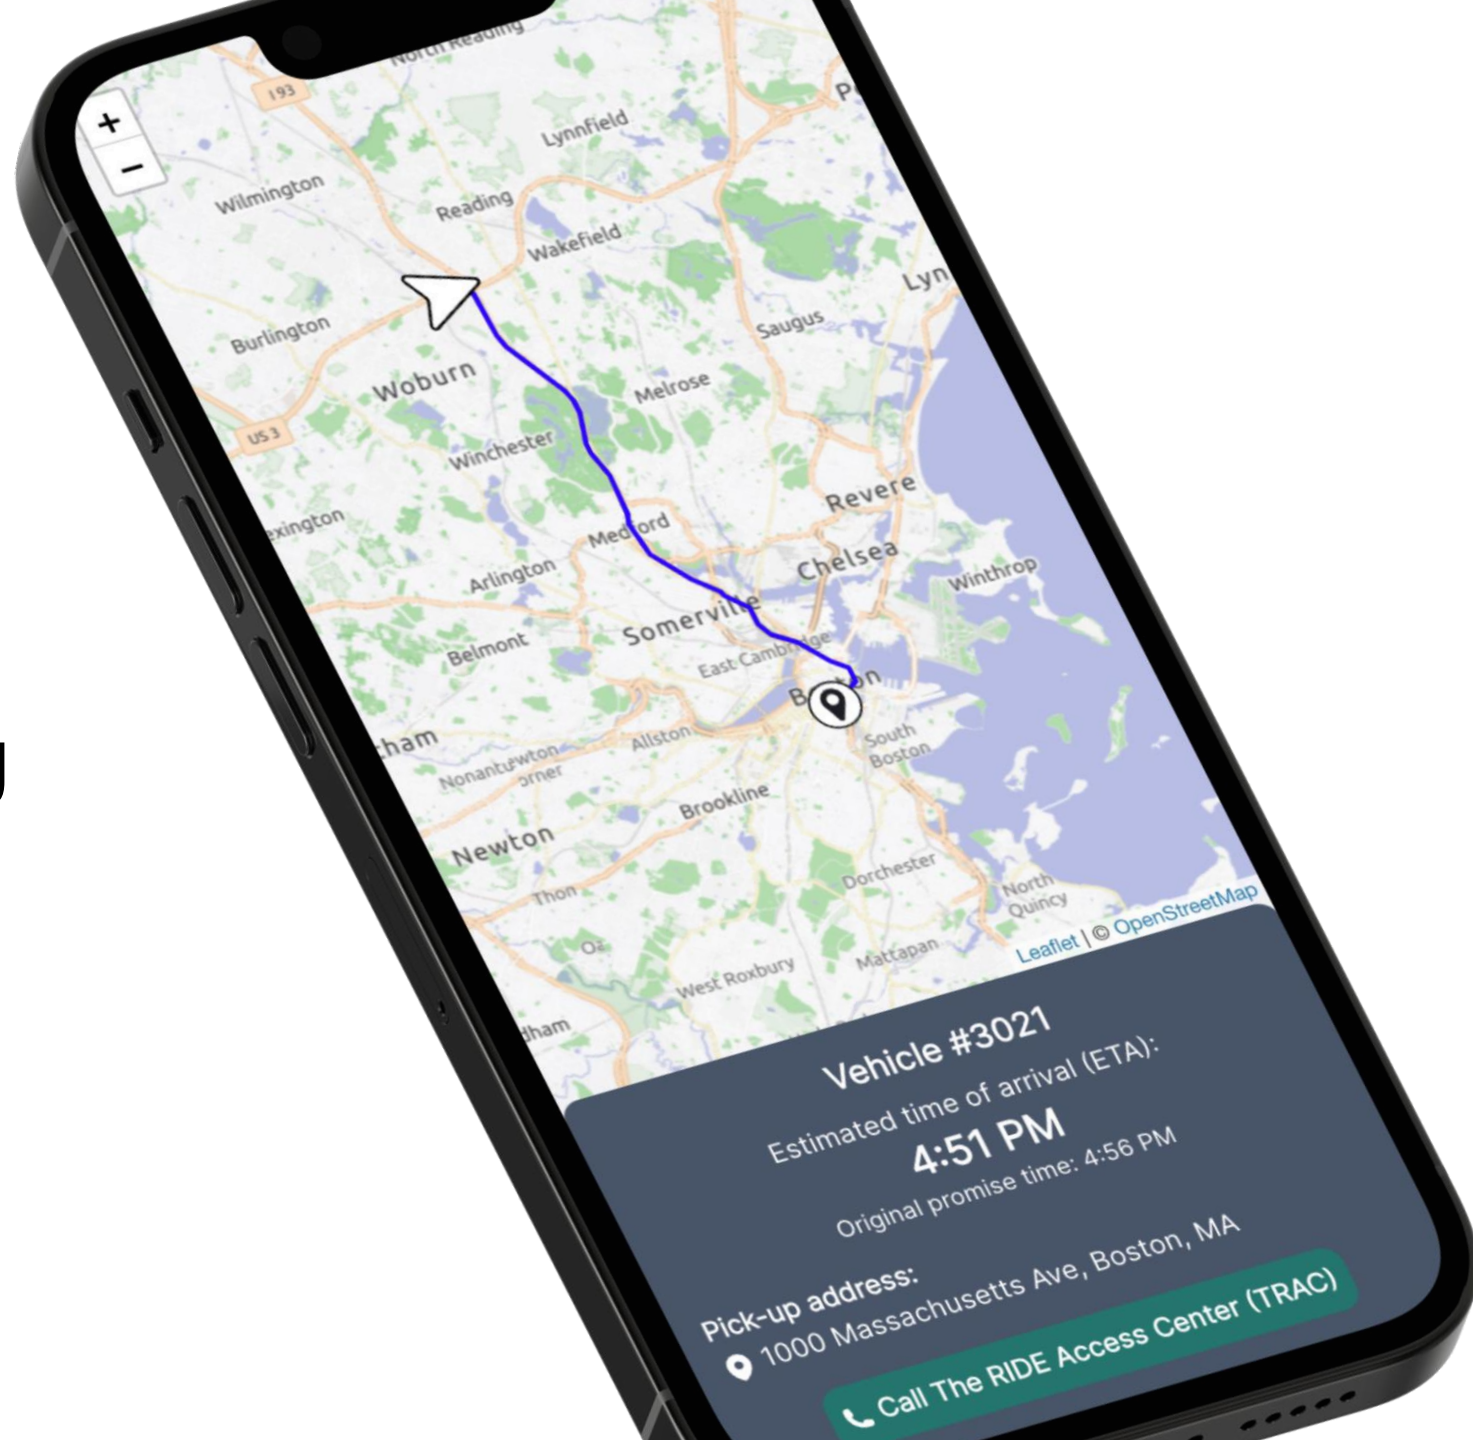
North Reading
193
+
−
Lynnfield
P
Wilmington
Reading
Wakefield
Lyn
Burlington
Saugus
Woburn
Melrose
US 3
Winchester
Revere
exington
Medford
Chelsea
Winthrop
Arlington
Somerville
Belmont
East Cambridge
B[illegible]n
ham
Allston
South Boston
Nonantum
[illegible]orner
Brookline
Newton
Dorchester
North Quincy
Leaflet | © OpenStreetMap
West Roxbury
Mattapan
dham
Vehicle #3021
Estimated time of arrival (ETA):
4:51 PM
Original promise time: 4:56 PM
Pick-up address:
1000 Massachusetts Ave, Boston, MA
Call The RIDE Access Center (TRAC)